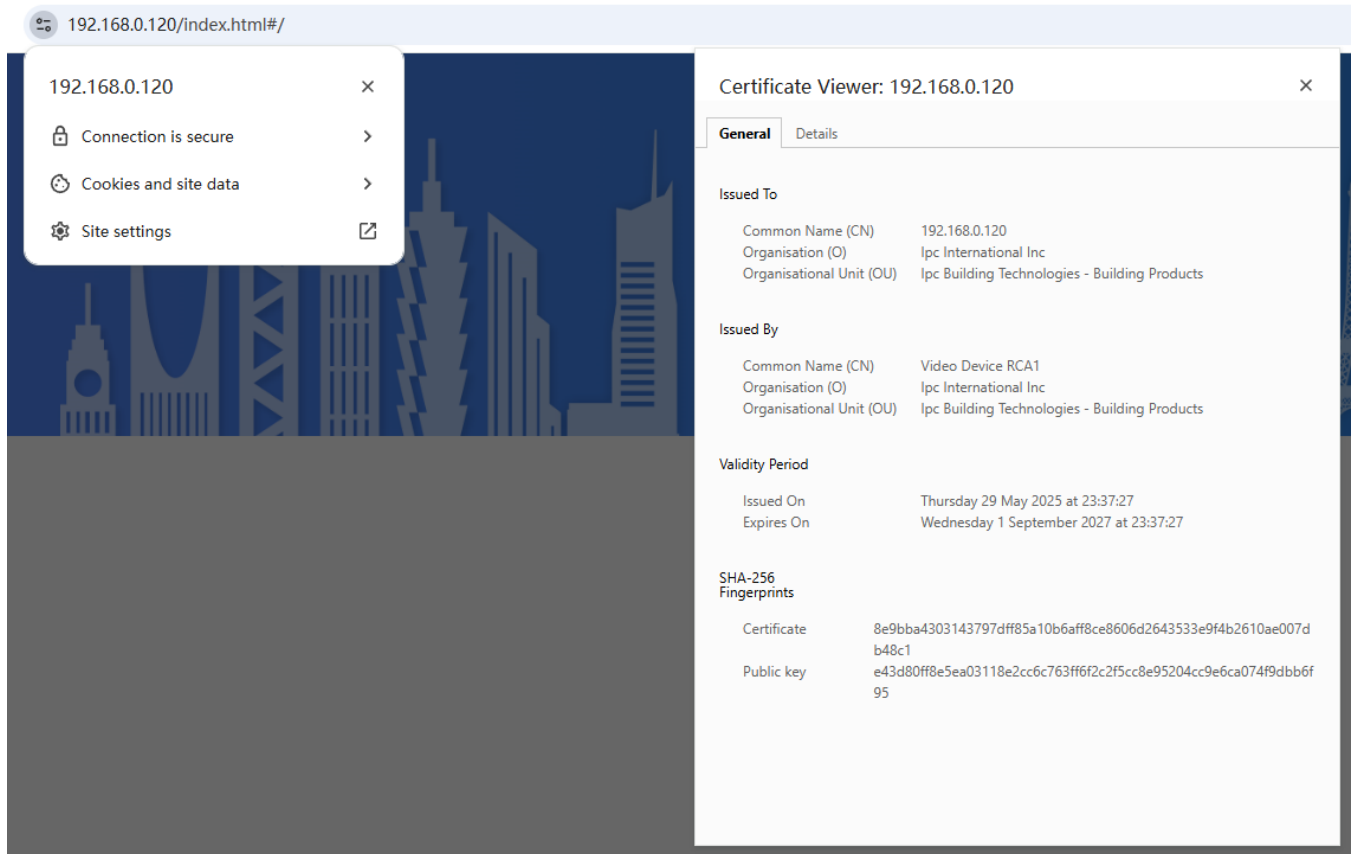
192.168.0.120/index.html#/

192.168.0.120

Connection is secure

Cookies and site data

Site settings

Certificate Viewer: 192.168.0.120

General Details

Issued To

Common Name (CN) 192.168.0.120
Organisation (O) Ipc International Inc
Organisational Unit (OU) Ipc Building Technologies - Building Products

Issued By

Common Name (CN) Video Device RCA1
Organisation (O) Ipc International Inc
Organisational Unit (OU) Ipc Building Technologies - Building Products

Validity Period

Issued On Thursday 29 May 2025 at 23:37:27
Expires On Wednesday 1 September 2027 at 23:37:27

SHA-256 Fingerprints

Certificate 8e9bba4303143797dff85a10b6aff8ce8606d2643533e9f4b2610ae007db48c1
Public key e43d80ff8e5ea03118e2cc6c763ff6f2c2f5cc8e95204cc9e6ca074f9dbb6f95